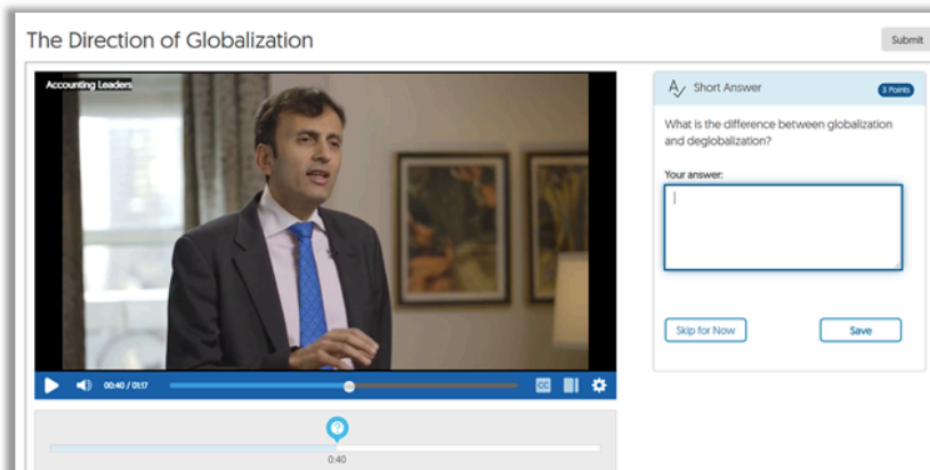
The Direction of Globalization

Submit

Accounting Leaders

00:40 / 01:17

CC

0:40

Short Answer

3 Points

What is the difference between globalization and deglobalization?

Your answer:

Skip for Now

Save